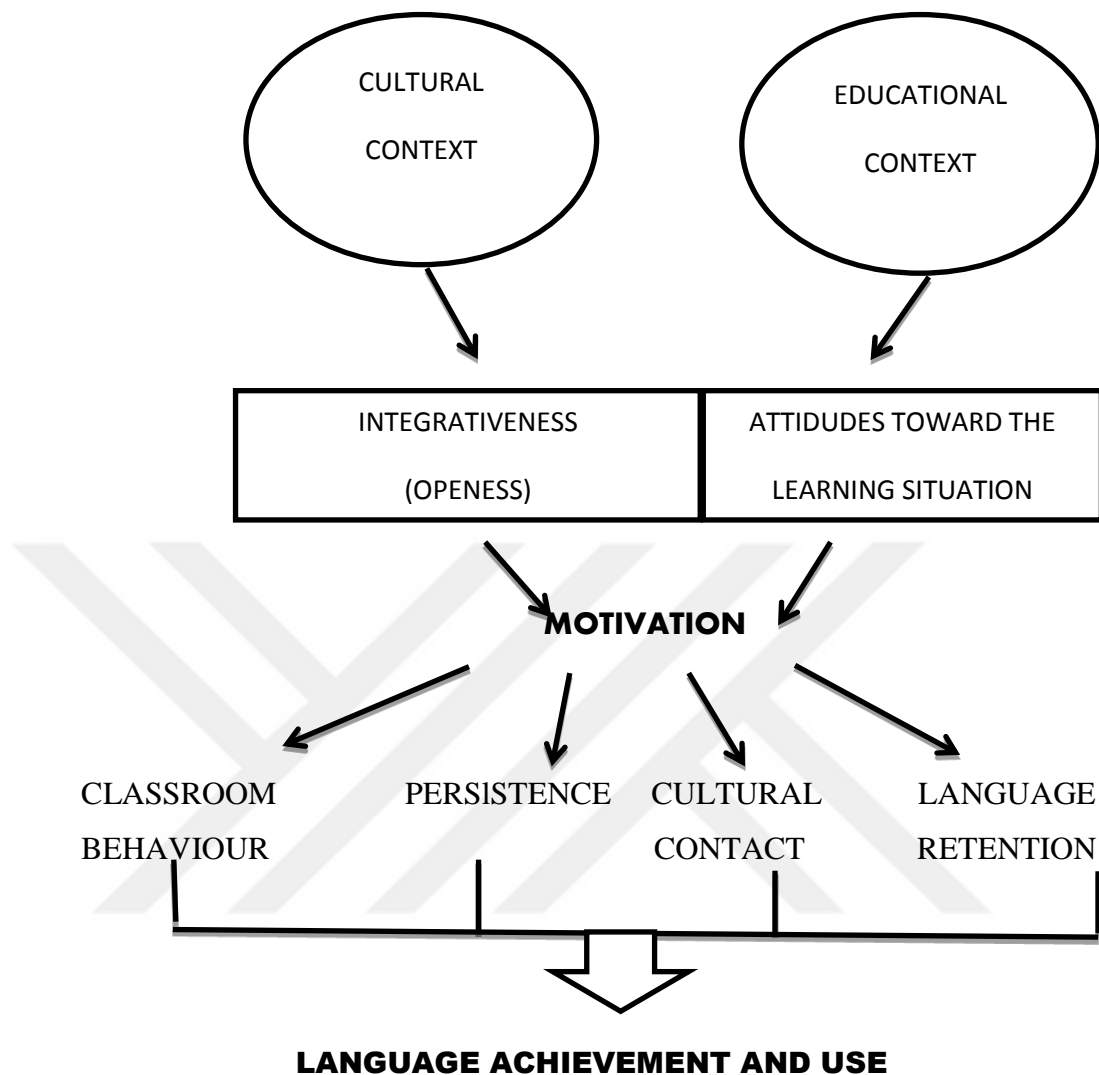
CULTURAL CONTEXT

EDUCATIONAL CONTEXT

INTEGRATIVENESS (OPENESS)

ATTIDUDES TOWARD THE LEARNING SITUATION

MOTIVATION

CLASSROOM BEHAVIOUR

PERSISTENCE

CULTURAL CONTACT

LANGUAGE RETENTION

LANGUAGE ACHIEVEMENT AND USE